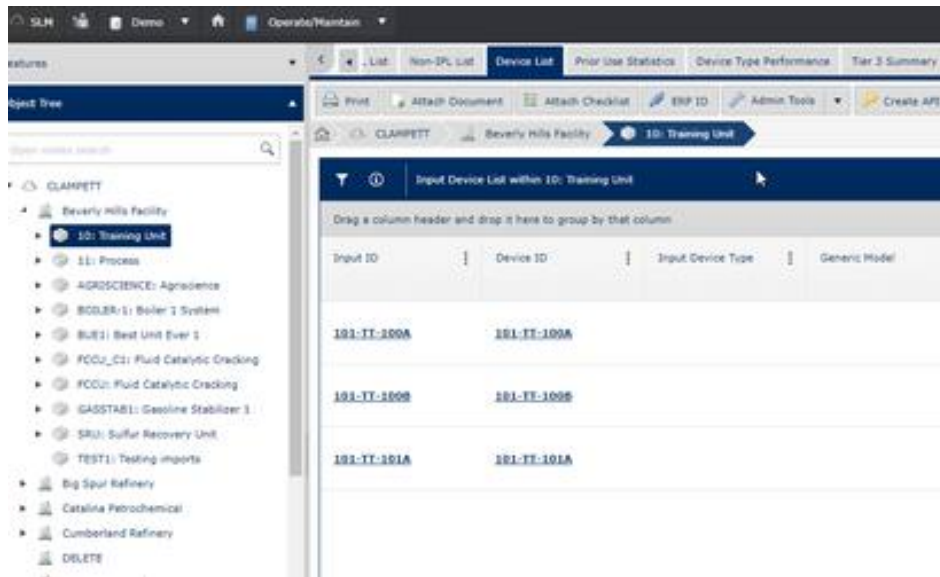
SLM Demo Operate/Maintain

eatures

bject Tree

Enter nodes search

CLAMPETT
Beverly Hills Facility
10: Training Unit
11: Process
AGROSCIENCE: Agroscience
BOILER-1: Boiler 1 System
BUE1: Best Unit Ever 1
FCCU_C1: Fluid Catalytic Cracking
FCCU: Fluid Catalytic Cracking
GASSTAB1: Gasoline Stabilizer 1
SRU: Sulfur Recovery Unit
TEST1: Testing imports
Big Spur Refinery
Catalina Petrochemical
Cumberland Refinery
DELETE

List | Non-IPL List | Device List | Prior Use Statistics | Device Type Performance | Tier 3 Summary

Print | Attach Document | Attach Checklist | ERP ID | Admin Tools | Create API

CLAMPETT > Beverly Hills Facility > 10: Training Unit

Input Device List within 10: Training Unit

Drag a column header and drop it here to group by that column

| Input ID | Device ID | Input Device Type | Generic Model |
|---|---|---|---|
| 101-TT-100A | 101-TT-100A | | |
| 101-TT-100B | 101-TT-100B | | |
| 101-TT-101A | 101-TT-101A | | |